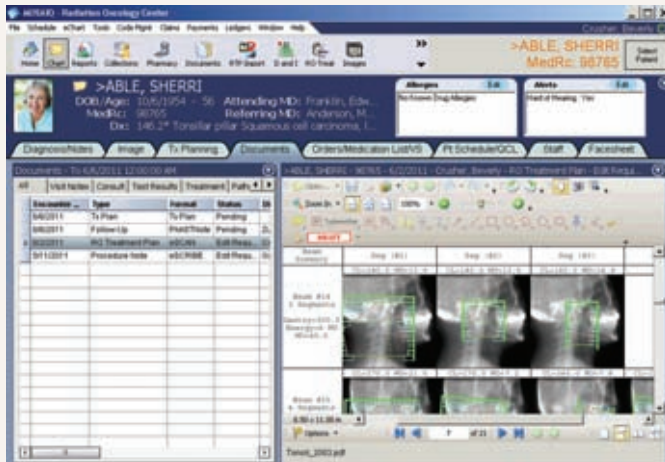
MOSAIQ - Radiation Oncology Center

File Schedule eChart Tools Code Mgmt Claims Payments Ledgers Window Help

Crusher, Beverly

Home Chart Reports Collections Pharmacy Documents RTP Import D and I RO Treat Images

>ABLE, SHERRI
MedRc: 98765

Select Patient

>ABLE, SHERRI
DOB/Age: 10/6/1954 - 56 Attending MD: Franklin, Edw...
MedRc: 98765 Referring MD: Anderson, M...
Dx: 146.2* Tonsillar pillar Squamous cell carcinoma, l...

Allergies
Edit
No Known Drug Allergies

Alerts
Edit
Hard of Hearing: Yes

Diagnosis/Notes Image Tx Planning Documents Orders/Medication List/VS Pt Schedule/QCL Staff Facesheet

Documents - To 6/6/2011 12:00:00 AM

All Visit Notes Consult Test Results Treatment Path

| Document ... | Type | Format | Status | Si |
|---|---|---|---|---|
| 6/6/2011 | Tx Plan | Tx Plan | Pending | |
| 6/6/2011 | Follow-Up | PHASTNote | Pending | Jo |
| 6/2/2011 | RO Treatment Plan | eSCAN | Edit Requ... | |
| 5/11/2011 | Procedure Note | eSCRIBE | Edit Requ... | Gi |

>ABLE, SHERRI - 98765 - 6/2/2011 - Crusher, Beverly - RO Treatment Plan - Edit Requ...

Open Zoom In 100%

Typewriter

DRAFT

Beam Summary
Beam #14
3 Segments
Beam #14
3 Segments

8.50 x 11.00 in

Options

7 of 21

Tonsil_2003.pdf